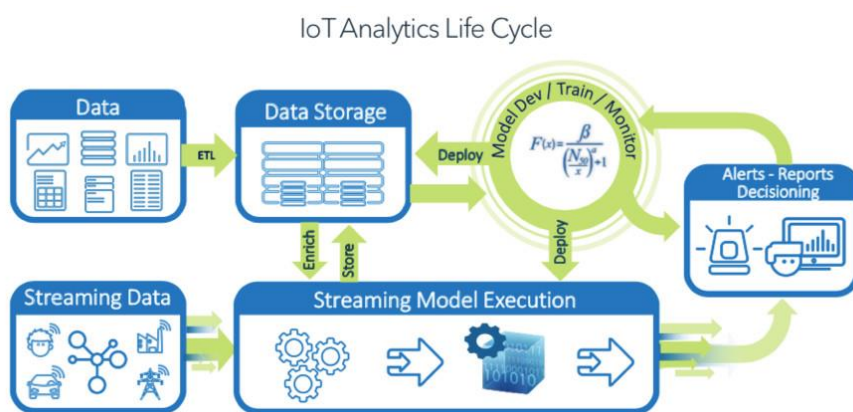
IoT Analytics Life Cycle

Data

ETL

Data Storage

Deploy

Model Dev / Train / Monitor

$F(x)=\frac{\beta}{\left(\frac{N_{50}}{x}\right)^{\alpha}+1}$

Alerts - Reports Decisioning

Enrich

Store

Deploy

Streaming Data

Streaming Model Execution